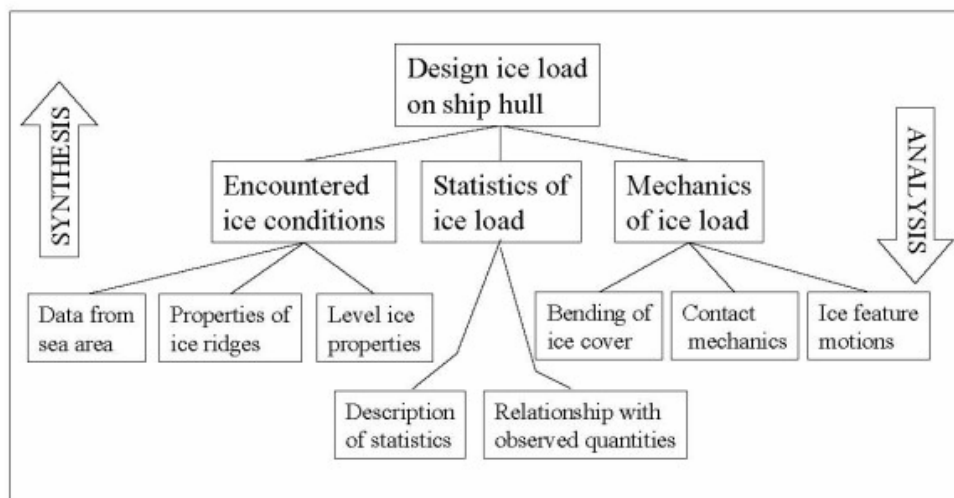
Design ice load on ship hull

SYNTHESIS

ANALYSIS

Encountered ice conditions

Statistics of ice load

Mechanics of ice load

Data from sea area

Properties of ice ridges

Level ice properties

Bending of ice cover

Contact mechanics

Ice feature motions

Description of statistics

Relationship with observed quantities